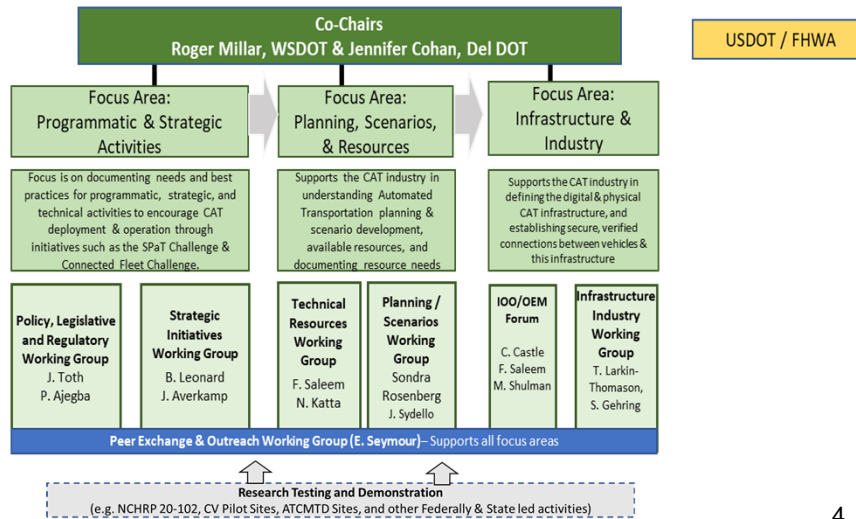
Co-Chairs
Roger Millar, WSDOT & Jennifer Cohan, Del DOT

USDOT / FHWA

Focus Area: Programmatic & Strategic Activities

Focus Area: Planning, Scenarios, & Resources

Focus Area: Infrastructure & Industry

Focus is on documenting needs and best practices for programmatic, strategic, and technical activities to encourage CAT deployment & operation through initiatives such as the SPaT Challenge & Connected Fleet Challenge.

Supports the CAT industry in understanding Automated Transportation planning & scenario development, available resources, and documenting resource needs

Supports the CAT industry in defining the digital & physical CAT infrastructure, and establishing secure, verified connections between vehicles & this infrastructure

Policy, Legislative and Regulatory Working Group
J. Toth
P. Ajegba

Strategic Initiatives Working Group
B. Leonard
J. Averkamp

Technical Resources Working Group
F. Saleem
N. Katta

Planning / Scenarios Working Group
Sondra Rosenberg
J. Sydello

IOO/OEM Forum
C. Castle
F. Saleem
M. Shulman

Infrastructure Industry Working Group
T. Larkin-Thomason,
S. Gehring

Peer Exchange & Outreach Working Group (E. Seymour)– Supports all focus areas

Research Testing and Demonstration
(e.g. NCHRP 20-102, CV Pilot Sites, ATCMTD Sites, and other Federally & State led activities)

4